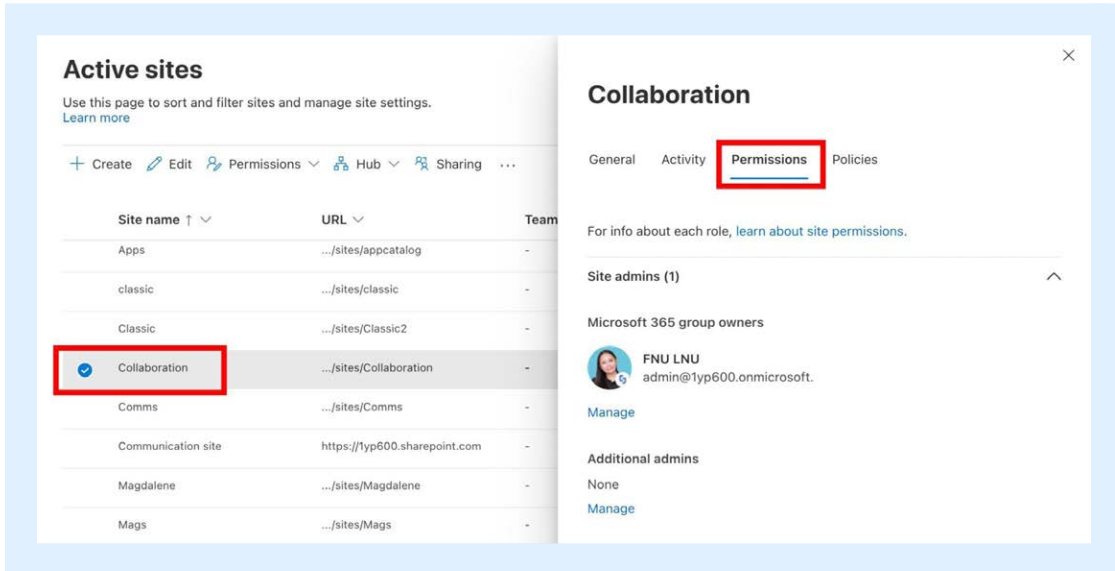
Active sites

Use this page to sort and filter sites and manage site settings.
Learn more

+ Create Edit Permissions Hub Sharing ···

| Site name ↑ | URL | Team |
|---|---|---|
| Apps | .../sites/appcatalog | - |
| classic | .../sites/classic | - |
| Classic | .../sites/Classic2 | - |
| Collaboration | .../sites/Collaboration | - |
| Comms | .../sites/Comms | - |
| Communication site | https://1yp600.sharepoint.com | - |
| Magdalene | .../sites/Magdalene | - |
| Mags | .../sites/Mags | - |

×

Collaboration

General Activity Permissions Policies

For info about each role, learn about site permissions.

Site admins (1)

Microsoft 365 group owners

FNU LNU
admin@1yp600.onmicrosoft.

Manage

Additional admins

None

Manage